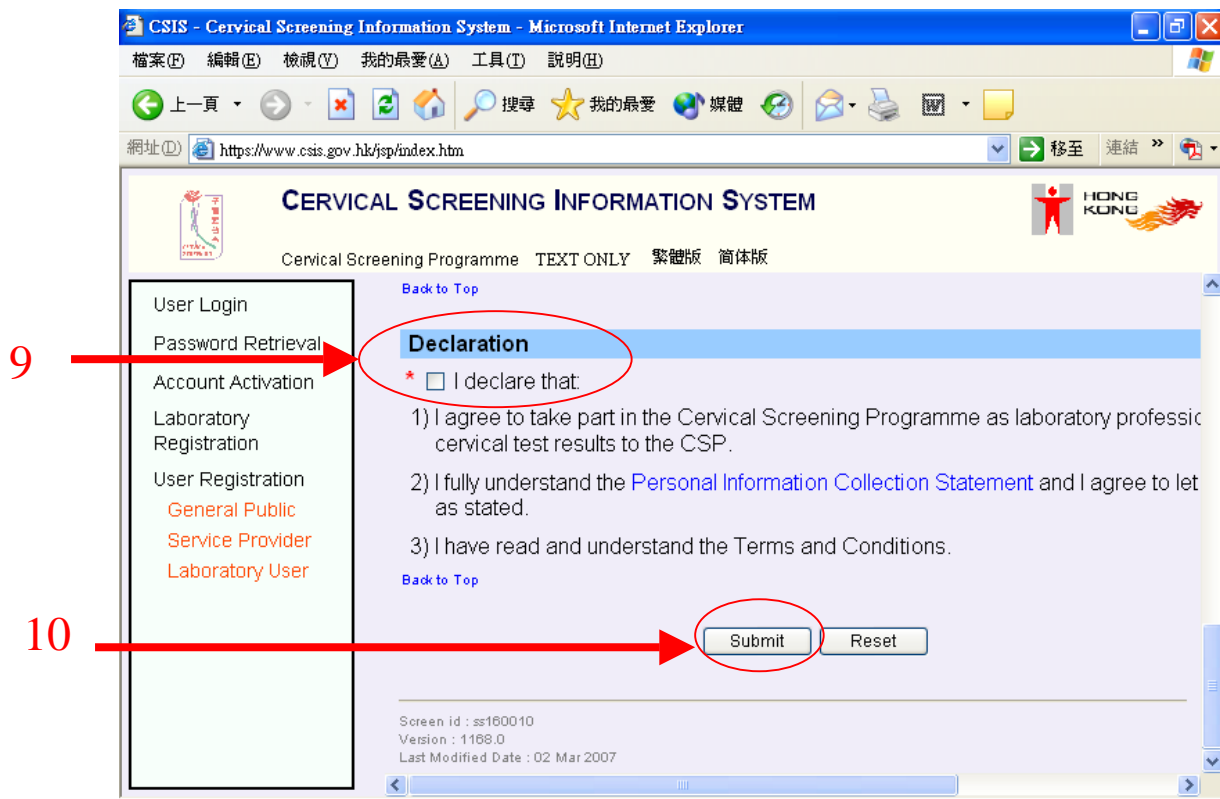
CSIS - Cervical Screening Information System - Microsoft Internet Explorer

檔案(F) 編輯(E) 檢視(V) 我的最愛(A) 工具(T) 說明(H)

上一頁 搜尋 我的最愛 媒體

網址(D) https://www.csis.gov.hk/jsp/index.htm 移至 連結

CERVICAL SCREENING INFORMATION SYSTEM

HONG KONG

Cervical Screening Programme TEXT ONLY 繁體版 简体版

User Login
Password Retrieval
Account Activation
Laboratory Registration
User Registration
General Public
Service Provider
Laboratory User

Back to Top

9

Declaration

* I declare that:

1) I agree to take part in the Cervical Screening Programme as laboratory professic cervical test results to the CSP.

2) I fully understand the Personal Information Collection Statement and I agree to let as stated.

3) I have read and understand the Terms and Conditions.

Back to Top

10

Submit Reset

Screen id : ss160010
Version : 1168.0
Last Modified Date : 02 Mar 2007